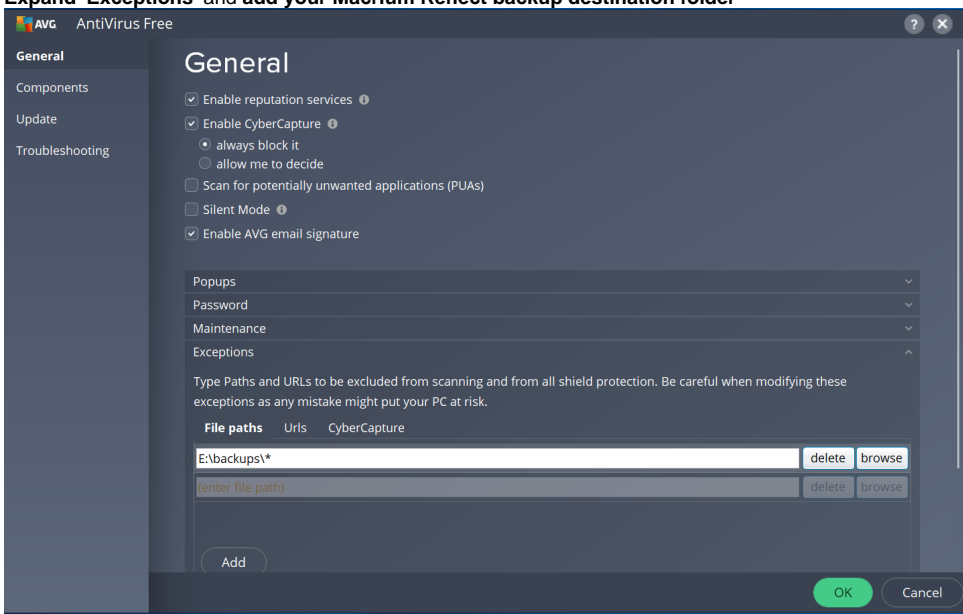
Expand 'Exceptions' and add your Macrium Reflect backup destination folder

AVG AntiVirus Free

? ×

General
Components
Update
Troubleshooting

General

Enable reputation services
Enable CyberCapture
always block it
allow me to decide
Scan for potentially unwanted applications (PUAs)
Silent Mode
Enable AVG email signature

Popups
Password
Maintenance
Exceptions

Type Paths and URLs to be excluded from scanning and from all shield protection. Be careful when modifying these exceptions as any mistake might put your PC at risk.

File paths Urls CyberCapture

E:\backups\* delete browse
(enter file path) delete browse

Add

OK Cancel